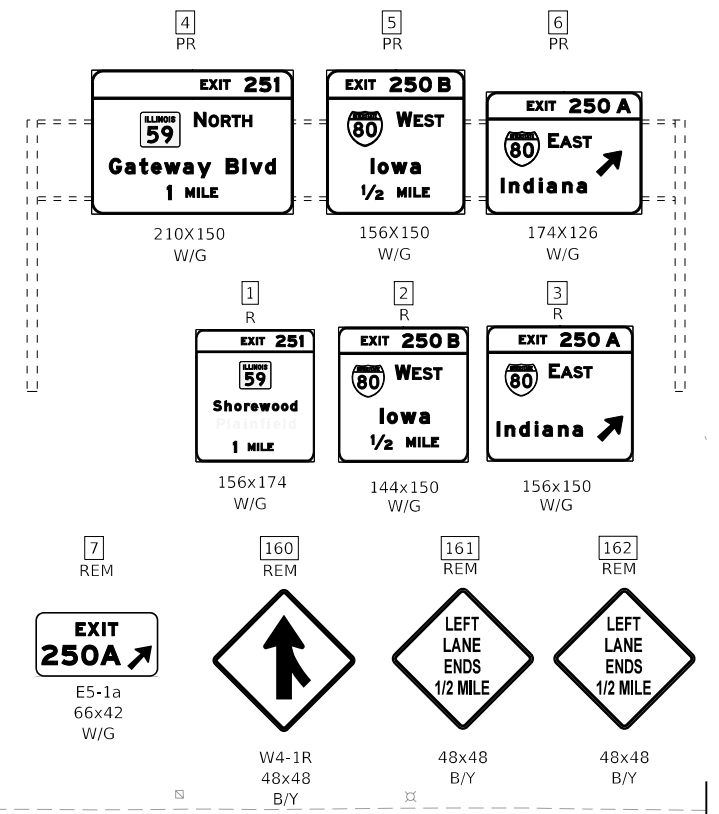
4
PR

EXIT 251
ILLINOIS 59 NORTH
Gateway Blvd
1 MILE

210X150
W/G

5
PR

EXIT 250 B
80 WEST
Iowa
1/2 MILE

156X150
W/G

6
PR

EXIT 250 A
80 EAST
Indiana

174X126
W/G

1
R

EXIT 251
ILLINOIS 59
Shorewood
Plainfield
1 MILE

156x174
W/G

2
R

EXIT 250 B
80 WEST
Iowa
1/2 MILE

144x150
W/G

3
R

EXIT 250 A
80 EAST
Indiana

156x150
W/G

7
REM

EXIT
250A

E5-1a
66x42
W/G

160
REM

W4-1R
48x48
B/Y

161
REM

LEFT
LANE
ENDS
1/2 MILE

48x48
B/Y

162
REM

LEFT
LANE
ENDS
1/2 MILE

48x48
B/Y